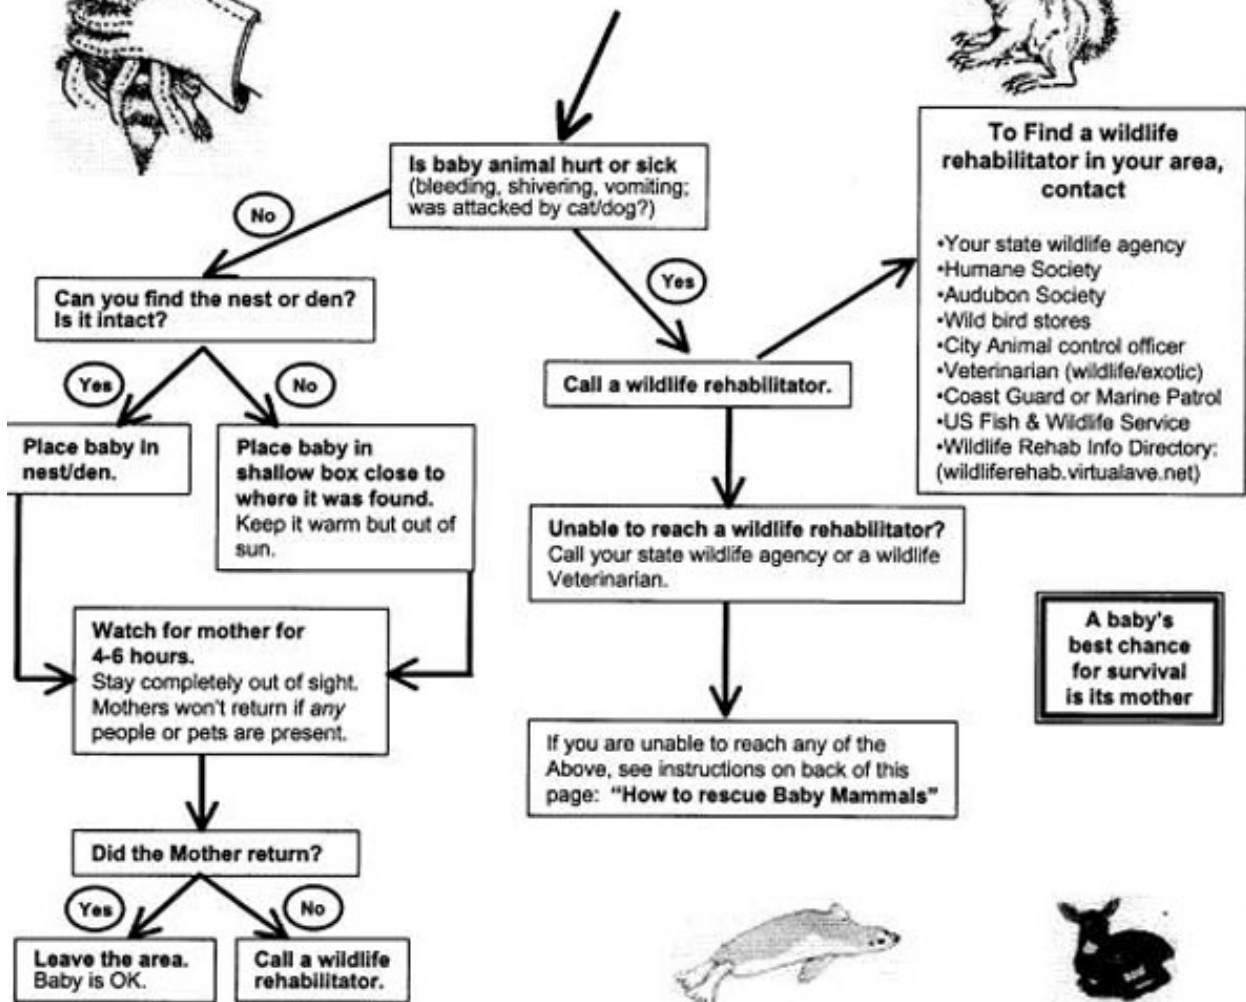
Is baby animal hurt or sick
(bleeding, shivering, vomiting; was attacked by cat/dog?)

No

Can you find the nest or den? Is it intact?

Yes

No

Place baby in nest/den.

Place baby in shallow box close to where it was found.
Keep it warm but out of sun.

Watch for mother for 4-6 hours.
Stay completely out of sight. Mothers won't return if *any* people or pets are present.

Did the Mother return?

Yes

No

Leave the area.
Baby is OK.

Call a wildlife rehabilitator.

Yes

Call a wildlife rehabilitator.

Unable to reach a wildlife rehabilitator?
Call your state wildlife agency or a wildlife Veterinarian.

If you are unable to reach any of the Above, see instructions on back of this page: "How to rescue Baby Mammals"

To Find a wildlife rehabilitator in your area, contact

•Your state wildlife agency
•Humane Society
•Audubon Society
•Wild bird stores
•City Animal control officer
•Veterinarian (wildlife/exotic)
•Coast Guard or Marine Patrol
•US Fish & Wildlife Service
•Wildlife Rehab Info Directory: (wildliferehab.virtualave.net)

A baby's best chance for survival is its mother